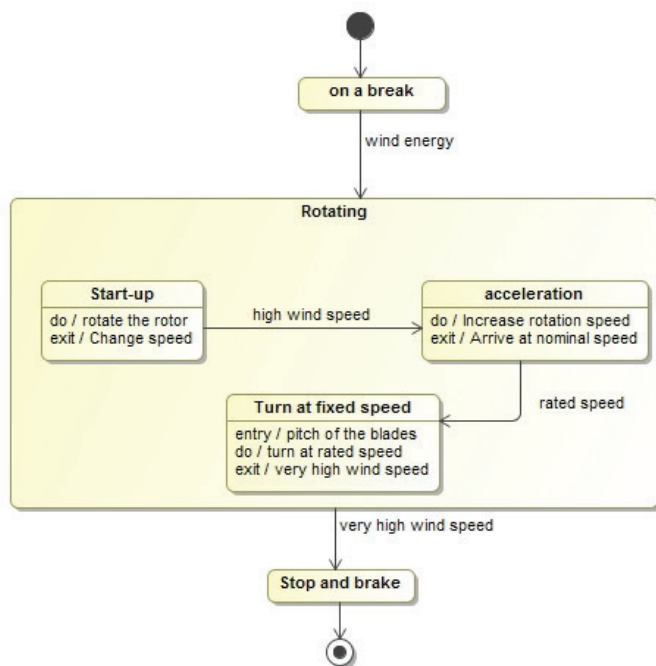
on a break

wind energy

Rotating

Start-up
do / rotate the rotor
exit / Change speed

high wind speed

acceleration
do / Increase rotation speed
exit / Arrive at nominal speed

rated speed

Turn at fixed speed
entry / pitch of the blades
do / turn at rated speed
exit / very high wind speed

very high wind speed

Stop and brake